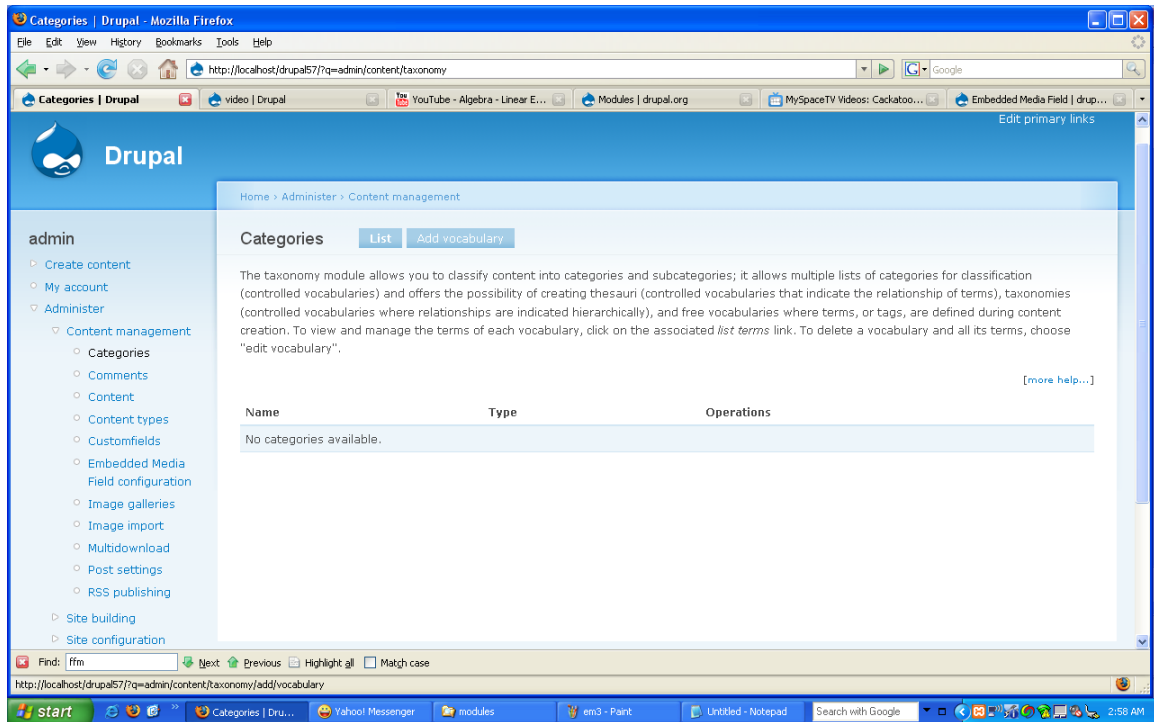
Categories | Drupal - Mozilla Firefox

File Edit View History Bookmarks Tools Help

http://localhost/drupal57/?q=admin/content/taxonomy

Google

Categories | Drupal
video | Drupal
YouTube - Algebra - Linear E...
Modules | drupal.org
MySpaceTV Videos: Cackatoo...
Embedded Media Field | drup...

Edit primary links

Drupal

Home › Administer › Content management

admin

Create content
My account
Administer
Content management
Categories
Comments
Content
Content types
Customfields
Embedded Media Field configuration
Image galleries
Image import
Multidownload
Post settings
RSS publishing
Site building
Site configuration

Categories

List
Add vocabulary

The taxonomy module allows you to classify content into categories and subcategories; it allows multiple lists of categories for classification (controlled vocabularies) and offers the possibility of creating thesauri (controlled vocabularies that indicate the relationship of terms), taxonomies (controlled vocabularies where relationships are indicated hierarchically), and free vocabularies where terms, or tags, are defined during content creation. To view and manage the terms of each vocabulary, click on the associated list terms link. To delete a vocabulary and all its terms, choose "edit vocabulary".

[more help...]

| Name | Type | Operations |
|---|---|---|
| No categories available. | | |

Find: ffm
Next
Previous
Highlight all
Match case

http://localhost/drupal57/?q=admin/content/taxonomy/add/vocabulary

start
Categories | Dru...
Yahoo! Messenger
modules
em3 - Paint
Untitled - Notepad
Search with Google
2:58 AM